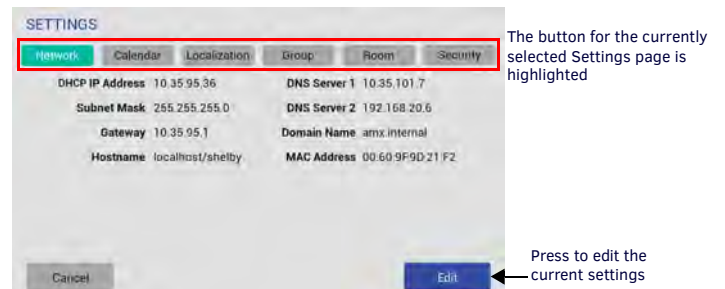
SETTINGS

Network Calendar Localization Group Room Security

DHCP IP Address 10.35.95.36
Subnet Mask 255.255.255.0
Gateway 10.35.95.1
Hostname localhost/shelby

DNS Server 1 10.35.101.7
DNS Server 2 192.168.20.6
Domain Name amx.internal
MAC Address 00:60:9F:9D:21:F2

Cancel

Edit

The button for the currently selected Settings page is highlighted

Press to edit the current settings